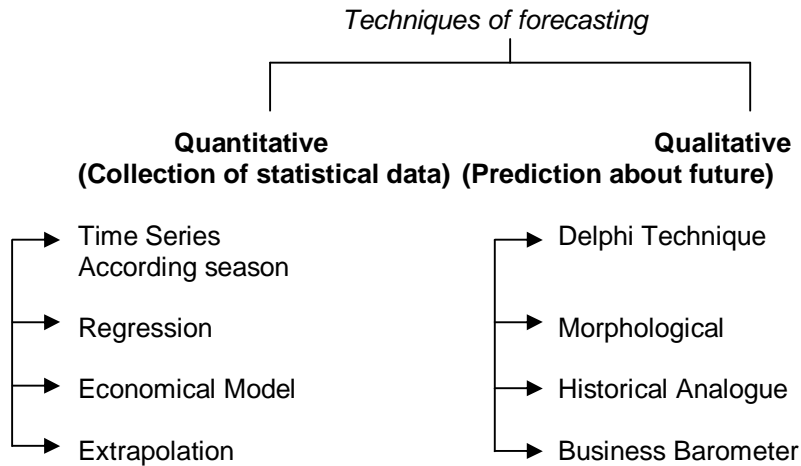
Techniques of forecasting

Quantitative
(Collection of statistical data)

Time Series
According season

Regression

Economical Model

Extrapolation

Qualitative
(Prediction about future)

Delphi Technique

Morphological

Historical Analogue

Business Barometer